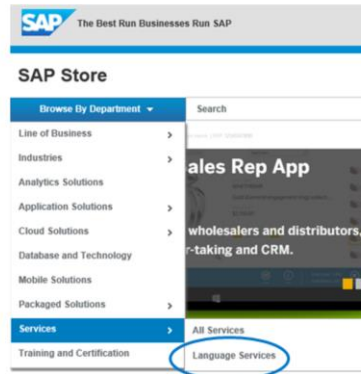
SAP The Best Run Businesses Run SAP

SAP Store

Browse By Department

Search

Line of Business
Industries
Analytics Solutions
Application Solutions
Cloud Solutions
Database and Technology
Mobile Solutions
Packaged Solutions
Services
Training and Certification

ales Rep App

wholesalers and distributors.
r-taking and CRM.

All Services
Language Services